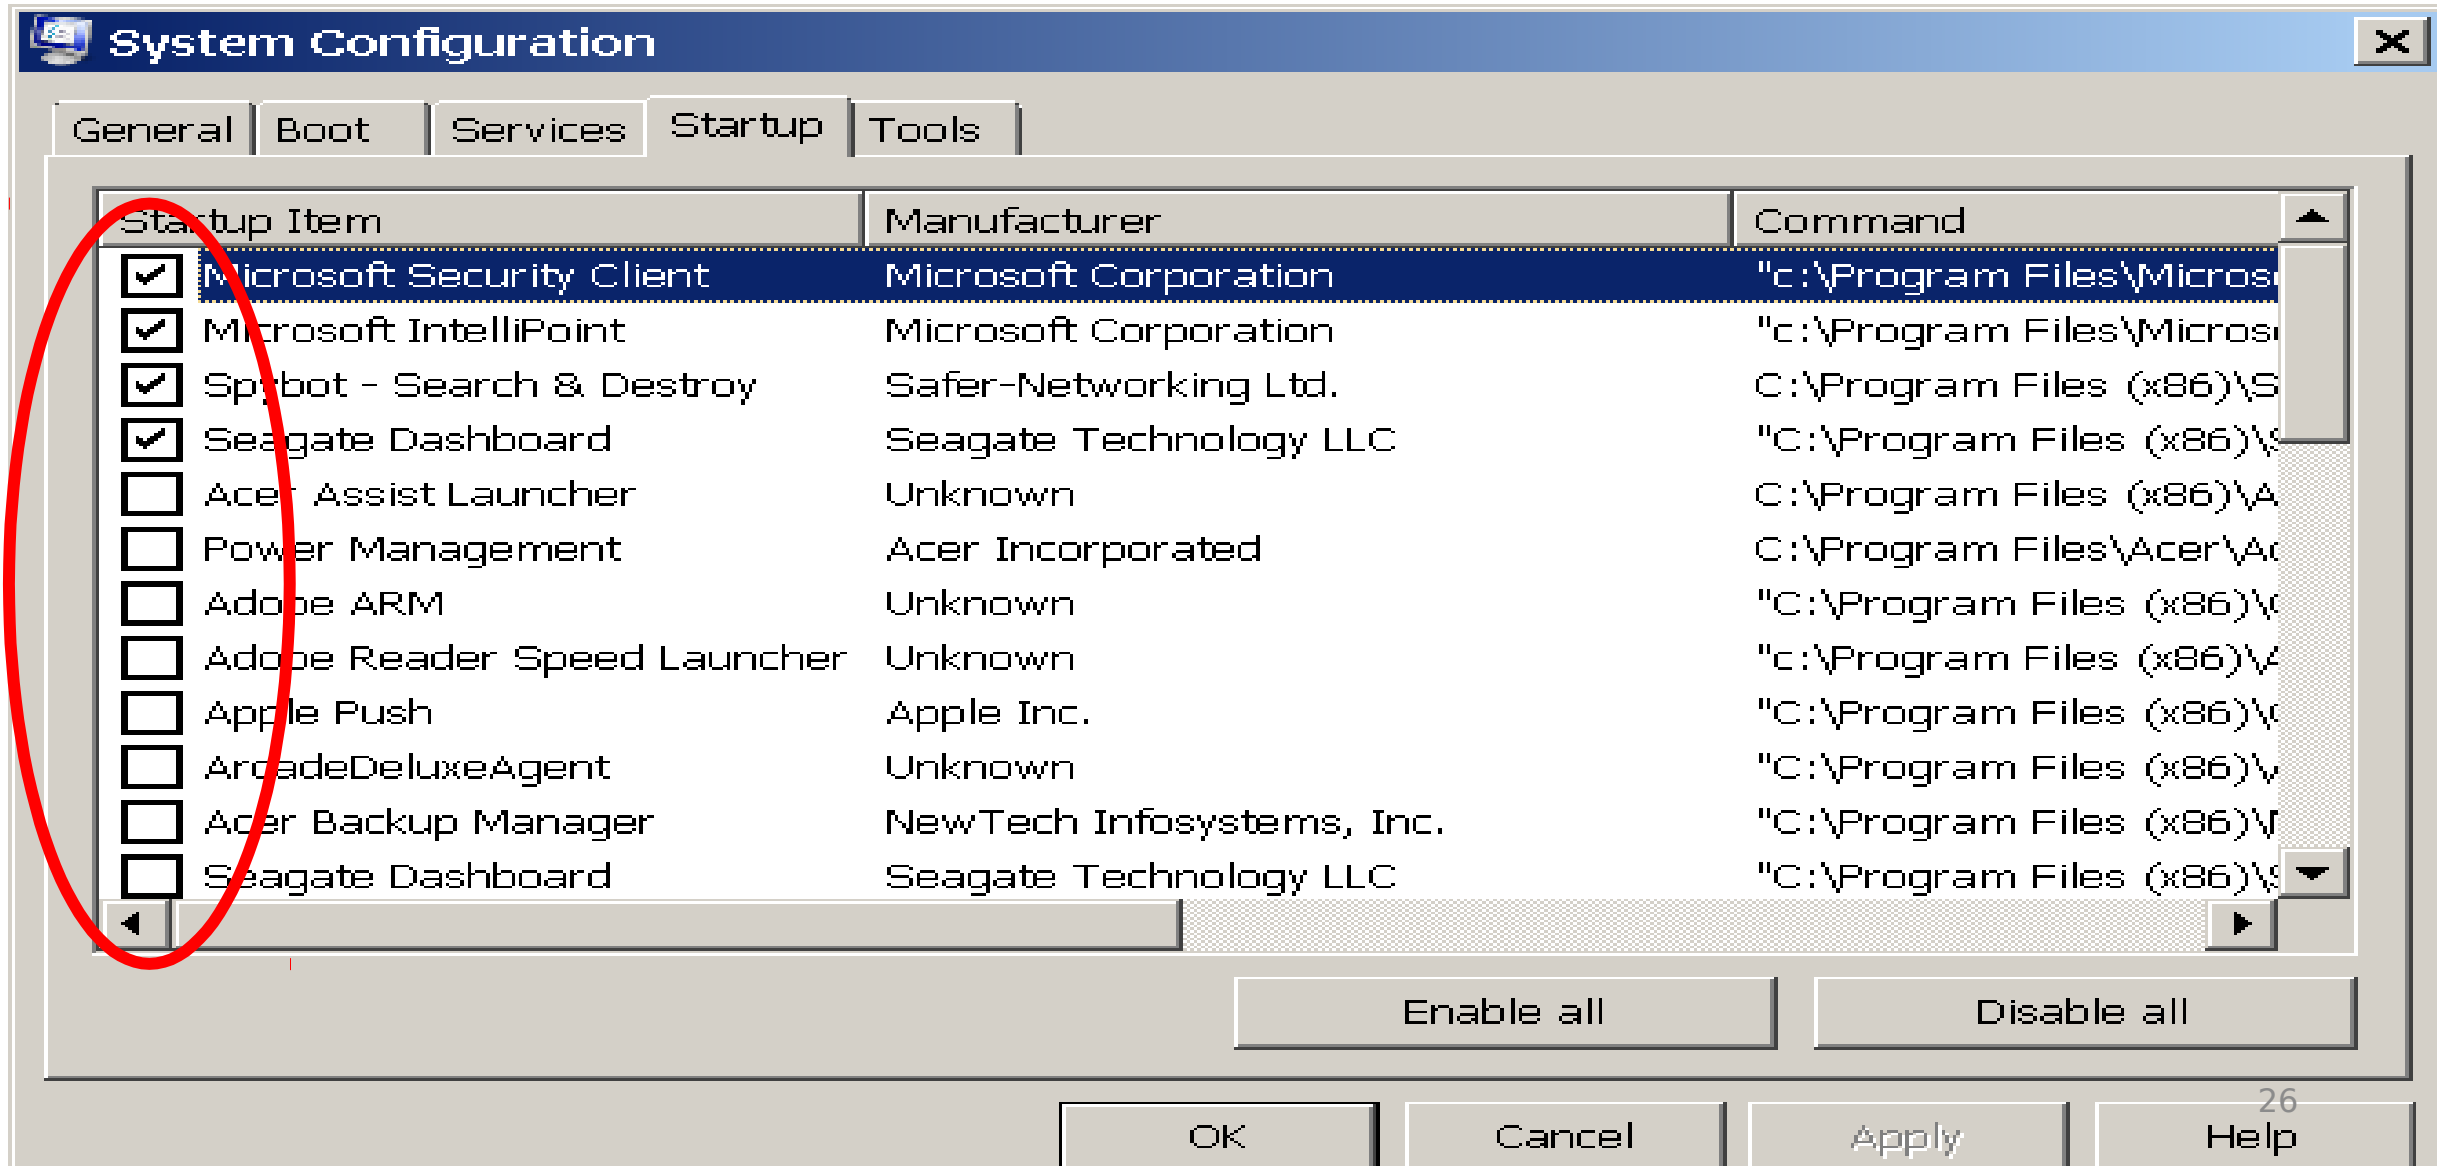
System Configuration

General | Boot | Services | Startup | Tools

| Startup Item | Manufacturer | Command |
|---|---|---|
| ☑ Microsoft Security Client | Microsoft Corporation | "c:\Program Files\Micros |
| ☑ Microsoft IntelliPoint | Microsoft Corporation | "c:\Program Files\Micros |
| ☑ Spybot - Search & Destroy | Safer-Networking Ltd. | C:\Program Files (x86)\S |
| ☑ Seagate Dashboard | Seagate Technology LLC | "C:\Program Files (x86)\ |
| ☐ Acer Assist Launcher | Unknown | C:\Program Files (x86)\A |
| ☐ Power Management | Acer Incorporated | C:\Program Files\Acer\A |
| ☐ Adobe ARM | Unknown | "C:\Program Files (x86)\ |
| ☐ Adobe Reader Speed Launcher | Unknown | "c:\Program Files (x86)\ |
| ☐ Apple Push | Apple Inc. | "C:\Program Files (x86)\ |
| ☐ ArcadeDeluxeAgent | Unknown | "C:\Program Files (x86)\ |
| ☐ Acer Backup Manager | NewTech Infosystems, Inc. | "C:\Program Files (x86)\ |
| ☐ Seagate Dashboard | Seagate Technology LLC | "C:\Program Files (x86)\ |

Enable all
Disable all

OK
Cancel
Apply
Help

26